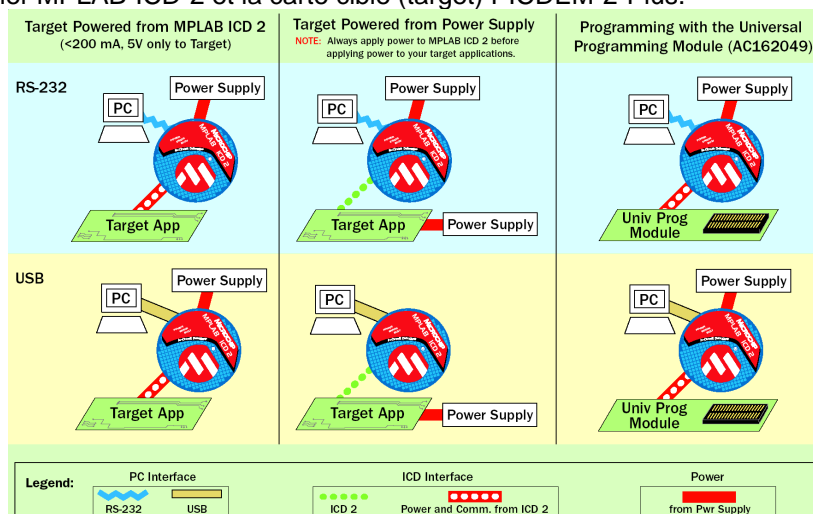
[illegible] MPLAB ICD 2 et la carte cible (target) PICDEM 2 Plus.

Target Powered from MPLAB ICD 2 (<200 mA, 5V only to Target)

Target Powered from Power Supply
NOTE: Always apply power to MPLAB ICD 2 before applying power to your target applications.

Programming with the Universal Programming Module (AC162049)

RS-232

PC
Power Supply
MICROCHIP MPLAB ICD 2
In-Circuit Debugger
Target App

PC
Power Supply
MICROCHIP MPLAB ICD 2
Target App
Power Supply

PC
Power Supply
MICROCHIP MPLAB ICD 2
Univ Prog Module

USB

PC
Power Supply
MICROCHIP MPLAB ICD 2
Target App

PC
MICROCHIP MPLAB ICD 2
Target App
Power Supply

PC
Power Supply
MICROCHIP MPLAB ICD 2
Univ Prog Module

Legend:
PC Interface
RS-232
USB
ICD Interface
ICD 2
Power and Comm. from ICD 2
Power
from Pwr Supply